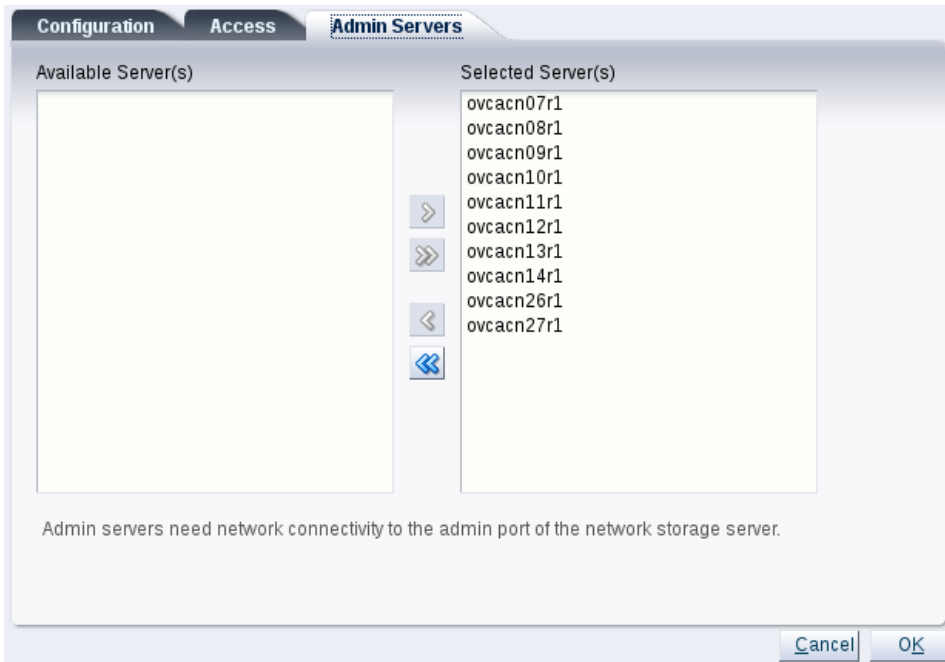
Configuration Access Admin Servers

Available Server(s)

Selected Server(s)

ovcacn07r1
ovcacn08r1
ovcacn09r1
ovcacn10r1
ovcacn11r1
ovcacn12r1
ovcacn13r1
ovcacn14r1
ovcacn26r1
ovcacn27r1

Admin servers need network connectivity to the admin port of the network storage server.

Cancel OK